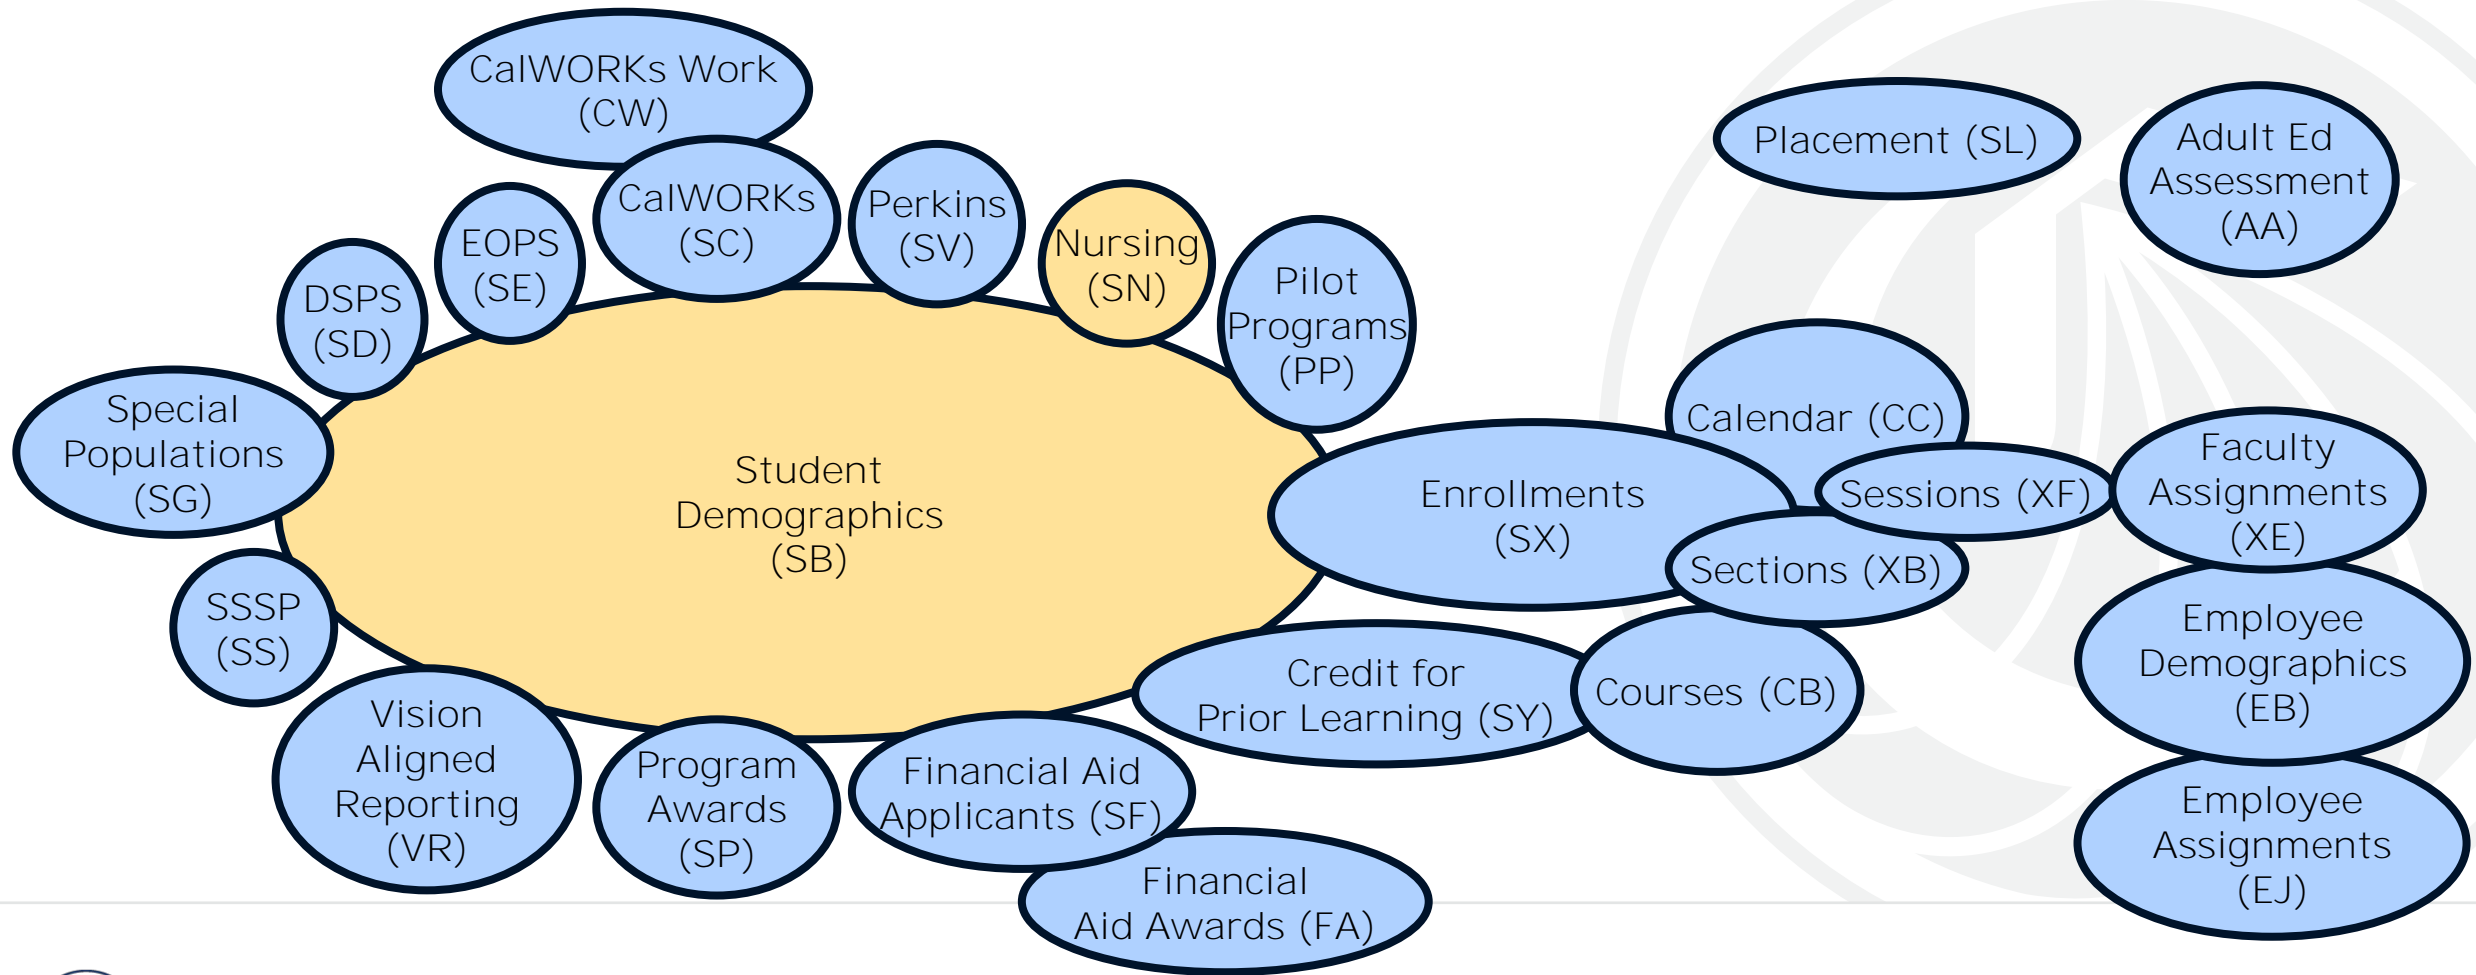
CalWORKs Work (CW)

CalWORKs (SC)

Perkins (SV)

Nursing (SN)

Pilot Programs (PP)

EOPS (SE)

DSPS (SD)

Special Populations (SG)

Student Demographics (SB)

SSSP (SS)

Vision Aligned Reporting (VR)

Program Awards (SP)

Financial Aid Applicants (SF)

Financial Aid Awards (FA)

Credit for Prior Learning (SY)

Enrollments (SX)

Placement (SL)

Adult Ed Assessment (AA)

Calendar (CC)

Sessions (XF)

Sections (XB)

Faculty Assignments (XE)

Courses (CB)

Employee Demographics (EB)

Employee Assignments (EJ)